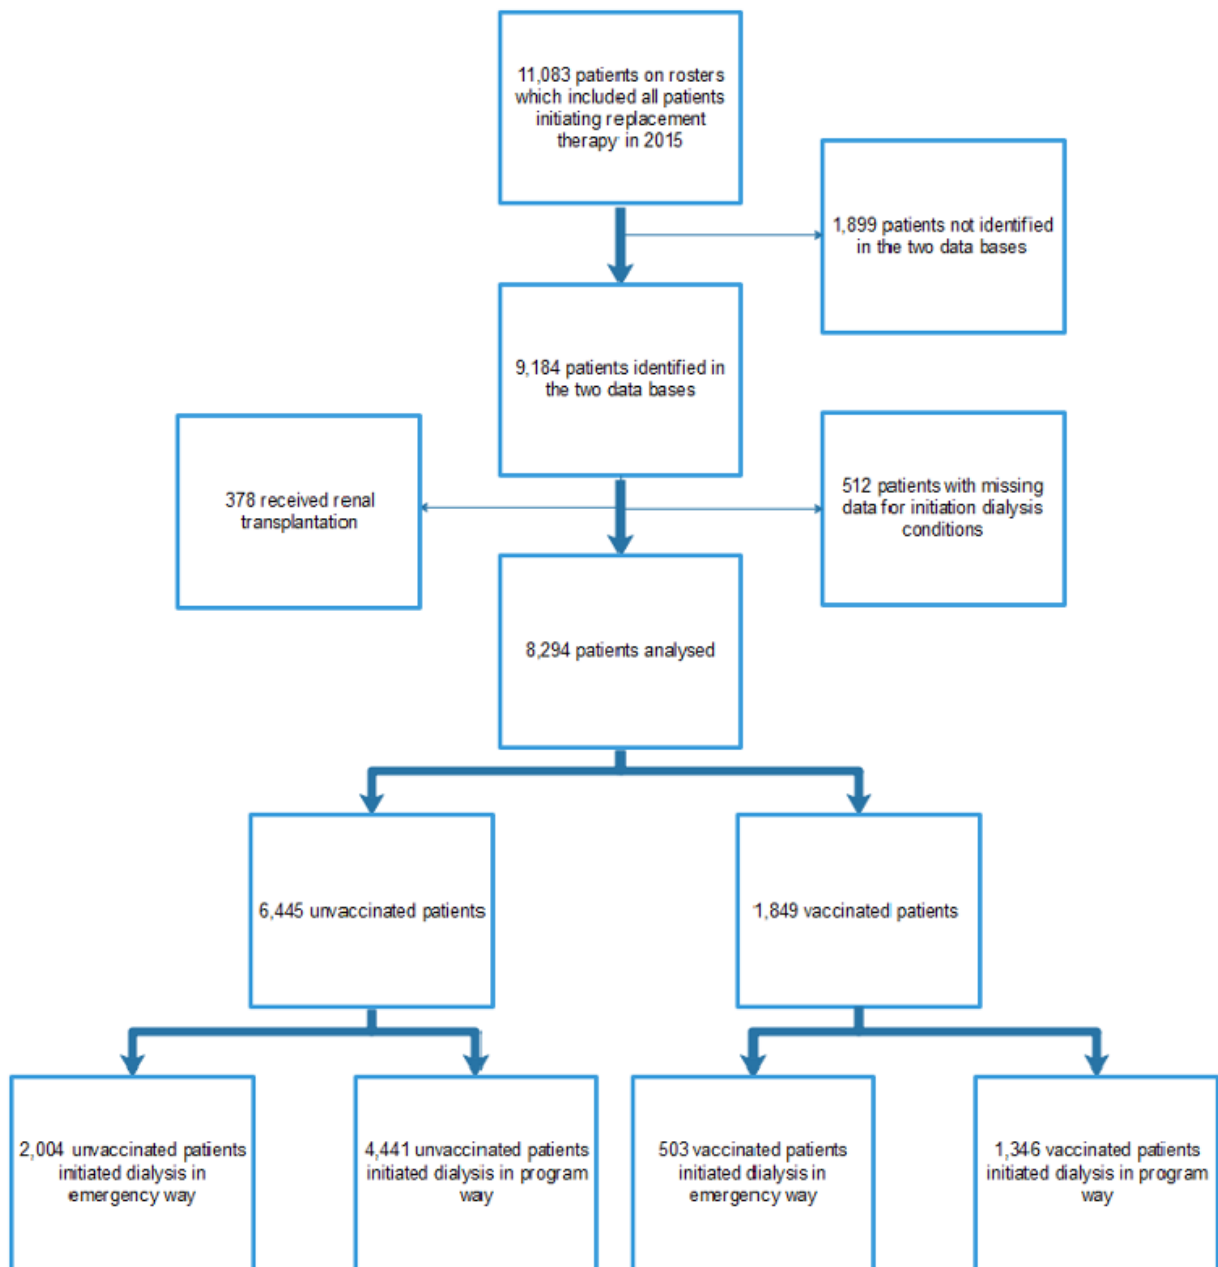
11,083 patients on rosters which included all patients initiating replacement therapy in 2015

1,899 patients not identified in the two data bases

9,184 patients identified in the two data bases

378 received renal transplantation

512 patients with missing data for initiation dialysis conditions

8,294 patients analysed

6,445 unvaccinated patients

1,849 vaccinated patients

2,004 unvaccinated patients initiated dialysis in emergency way

4,441 unvaccinated patients initiated dialysis in program way

503 vaccinated patients initiated dialysis in emergency way

1,346 vaccinated patients initiated dialysis in program way